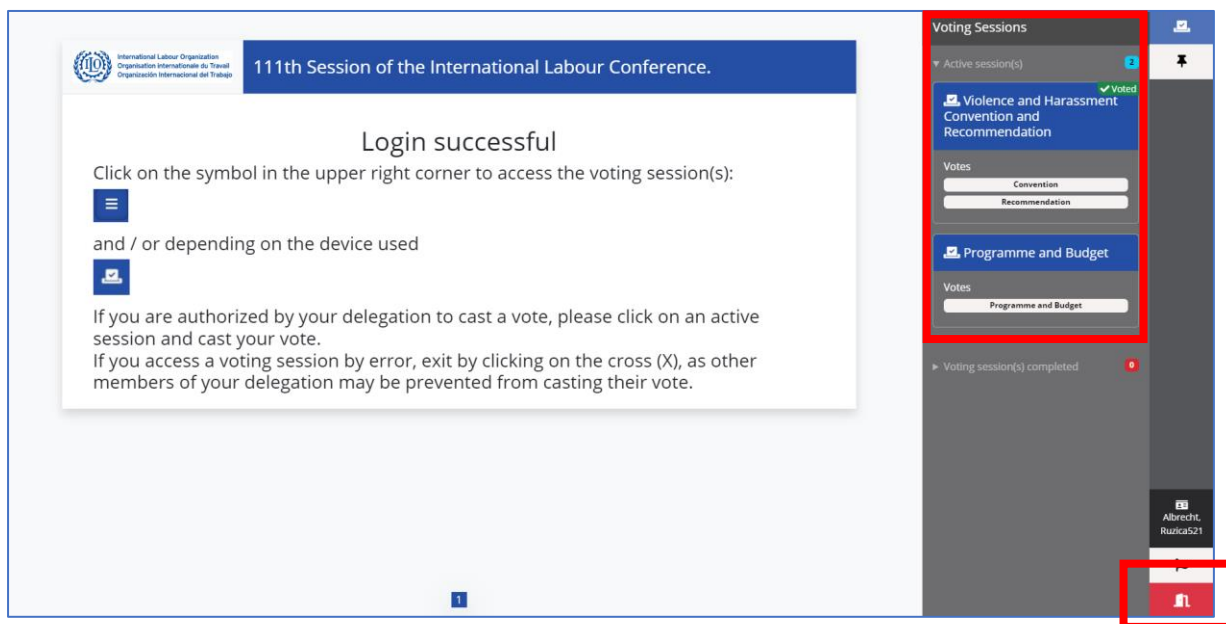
International Labour Organization
Organisation internationale du Travail
Organización Internacional del Trabajo

111th Session of the International Labour Conference.

Login successful

Click on the symbol in the upper right corner to access the voting session(s):

and / or depending on the device used

If you are authorized by your delegation to cast a vote, please click on an active session and cast your vote.
If you access a voting session by error, exit by clicking on the cross (X), as other members of your delegation may be prevented from casting their vote.

1

Voting Sessions

Active session(s) 2

Voted

Violence and Harassment Convention and Recommendation

Votes

Convention

Recommendation

Programme and Budget

Votes

Programme and Budget

Voting session(s) completed 0

Albrecht, Ruzica521